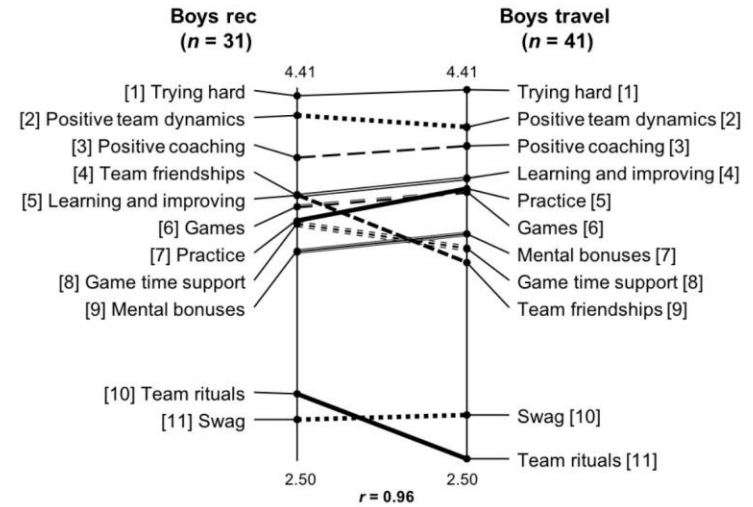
Boys rec
($n$ = 31)

Boys travel
($n$ = 41)

4.41

4.41

[1] Trying hard
[2] Positive team dynamics
[3] Positive coaching
[4] Team friendships
[5] Learning and improving
[6] Games
[7] Practice
[8] Game time support
[9] Mental bonuses

Trying hard [1]
Positive team dynamics [2]
Positive coaching [3]
Learning and improving [4]
Practice [5]
Games [6]
Mental bonuses [7]
Game time support [8]
Team friendships [9]

[10] Team rituals
[11] Swag

Swag [10]
Team rituals [11]

2.50

2.50

$r$ = 0.96